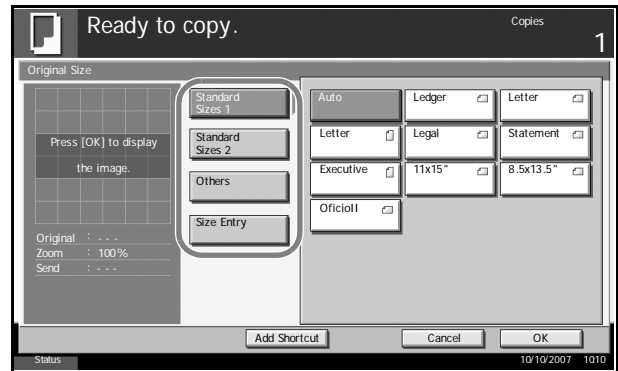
Ready to copy.

Copies
1

Original Size

Press [OK] to display the image.

Original : - - -
Zoom : 100%
Send : - - -

Standard Sizes 1
Standard Sizes 2
Others
Size Entry

Auto
Ledger
Letter
Letter
Legal
Statement
Executive
11x15"
8.5x13.5"
OficioII

Add Shortcut
Cancel
OK

Status
10/10/2007 10:10